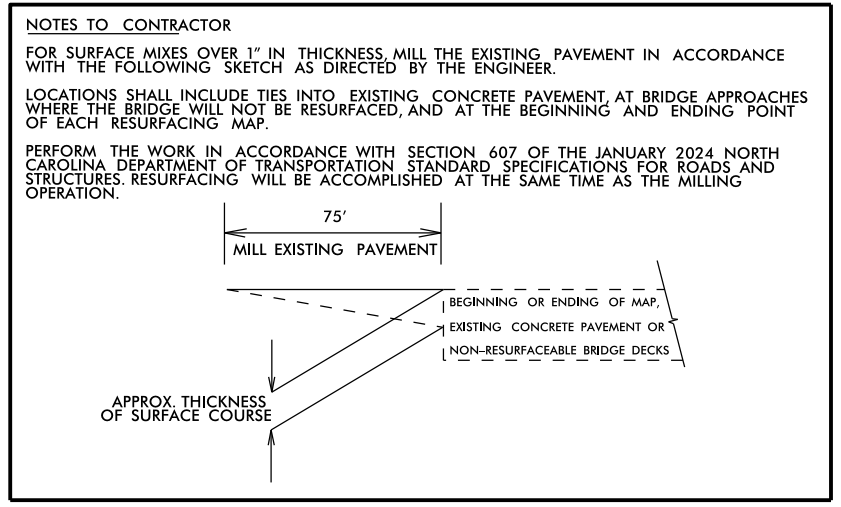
NOTES TO CONTRACTOR

FOR SURFACE MIXES OVER 1" IN THICKNESS, MILL THE EXISTING PAVEMENT IN ACCORDANCE WITH THE FOLLOWING SKETCH AS DIRECTED BY THE ENGINEER.

LOCATIONS SHALL INCLUDE TIES INTO EXISTING CONCRETE PAVEMENT, AT BRIDGE APPROACHES WHERE THE BRIDGE WILL NOT BE RESURFACED, AND AT THE BEGINNING AND ENDING POINT OF EACH RESURFACING MAP.

PERFORM THE WORK IN ACCORDANCE WITH SECTION 607 OF THE JANUARY 2024 NORTH CAROLINA DEPARTMENT OF TRANSPORTATION STANDARD SPECIFICATIONS FOR ROADS AND STRUCTURES. RESURFACING WILL BE ACCOMPLISHED AT THE SAME TIME AS THE MILLING OPERATION.

75'

MILL EXISTING PAVEMENT

BEGINNING OR ENDING OF MAP, EXISTING CONCRETE PAVEMENT OR NON-RESURFACEABLE BRIDGE DECKS

APPROX. THICKNESS OF SURFACE COURSE